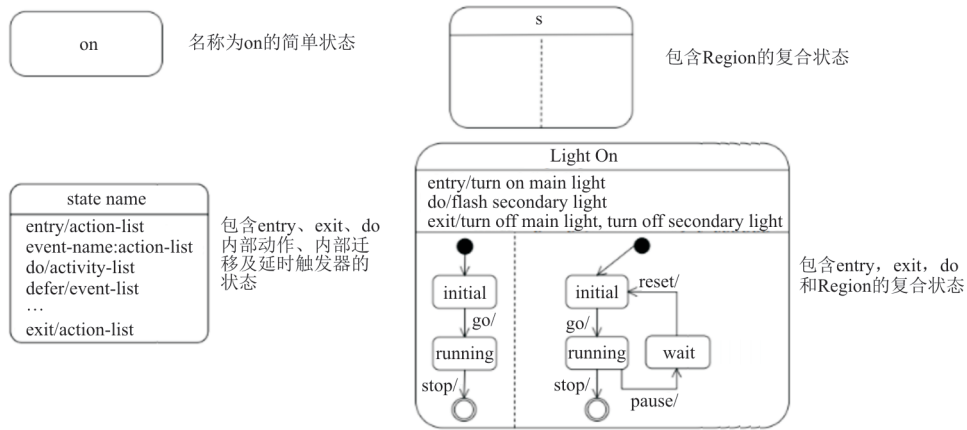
on

名称为on的简单状态

s

包含Region的复合状态

state name

entry/action-list
event-name:action-list
do/activity-list
defer/event-list
…
exit/action-list

包含entry、exit、do内部动作、内部迁移及延时触发器的状态

Light On

entry/turn on main light
do/flash secondary light
exit/turn off main light, turn off secondary light

initial

go/

running

stop/

initial

reset/

go/

running

wait

stop/

pause/

包含entry，exit，do和Region的复合状态